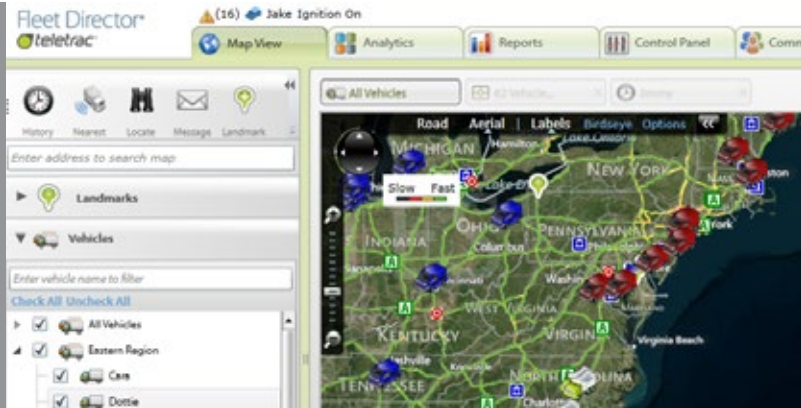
Fleet Director®
teletrac

(16) Jake Ignition On

Map View
Analytics
Reports
Control Panel
Comm

History
Nearest
Locate
Message
Landmark

Enter address to search map

Landmarks

Vehicles

Enter vehicle name to filter

Check All Uncheck All

All Vehicles
Eastern Region
Cars
Dottie

All Vehicles
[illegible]
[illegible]

Road
Aerial
Labels
Birdseye
Options

Slow Fast

MICHIGAN
Hamilton
Lake Ontario
NEW YORK
Lake Erie
INDIANA
OHIO
Columbus
PENNSYLVANIA
Philadelphia
York
WEST VIRGINIA
KENTUCKY
VIRGINIA
Virginia Beach
Nashville
TENNESSEE
NORTH
Charlotte